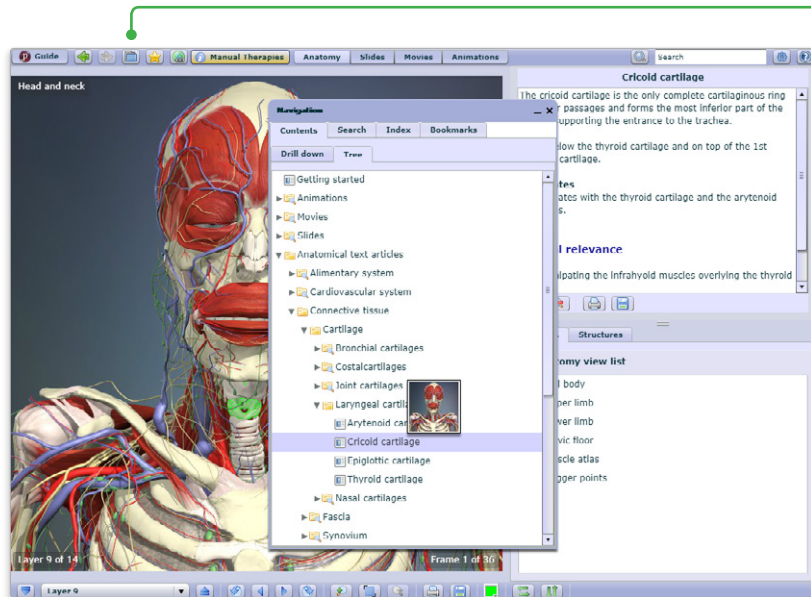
Guide Manual Therapies Anatomy Slides Movies Animations Search

Head and neck

Navigation

Contents Search Index Bookmarks

Drill down Tree

Getting started
Animations
Movies
Slides
Anatomical text articles
Alimentary system
Cardiovascular system
Connective tissue
Cartilage
Bronchial cartilages
Costalcartilages
Joint cartilages
Laryngeal cartilag
Arytenoid ca
Cricoid cartilage
Epiglottic cartilage
Thyroid cartilage
Nasal cartilages
Fascia
Synovium

Cricoid cartilage

The cricoid cartilage is the only complete cartilaginous ring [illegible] passages and forms the most inferior part of the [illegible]upporting the entrance to the trachea.

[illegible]low the thyroid cartilage and on top of the 1st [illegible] cartilage.

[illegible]tes

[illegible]ates with the thyroid cartilage and the arytenoid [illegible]s.

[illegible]l relevance

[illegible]palpating the infrahyoid muscles overlying the thyroid

Structures

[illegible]omy view list

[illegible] body
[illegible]per limb
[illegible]ver limb
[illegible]vic floor
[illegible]scle atlas
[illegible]gger points

Layer 9 of 14

Frame 1 of 30

Layer 9